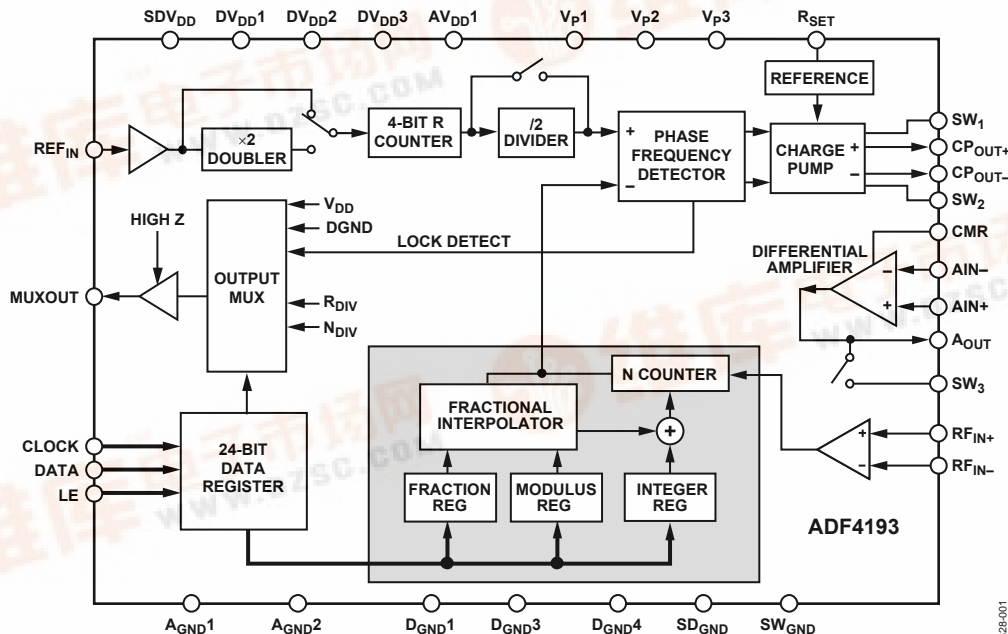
$SDV_{DD}$ $DV_{DD}1$ $DV_{DD}2$ $DV_{DD}3$ $AV_{DD}1$ $V_P1$ $V_P2$ $V_P3$ $R_{SET}$

REFERENCE

$REF_{IN}$

×2 DOUBLER

4-BIT R COUNTER

/2 DIVIDER

+ PHASE FREQUENCY DETECTOR −

CHARGE PUMP + −

$SW_1$
$CP_{OUT+}$
$CP_{OUT-}$
$SW_2$
CMR

HIGH Z

OUTPUT MUX

$V_{DD}$
DGND
LOCK DETECT
$R_{DIV}$
$N_{DIV}$

DIFFERENTIAL AMPLIFIER

AIN−
AIN+
$A_{OUT}$
$SW_3$

MUXOUT

N COUNTER

FRACTIONAL INTERPOLATOR

CLOCK
DATA
LE

24-BIT DATA REGISTER

FRACTION REG
MODULUS REG
INTEGER REG

$RF_{IN+}$
$RF_{IN-}$

ADF4193

$A_{GND}1$ $A_{GND}2$ $D_{GND}1$ $D_{GND}3$ $D_{GND}4$ $SD_{GND}$ $SW_{GND}$

28-001